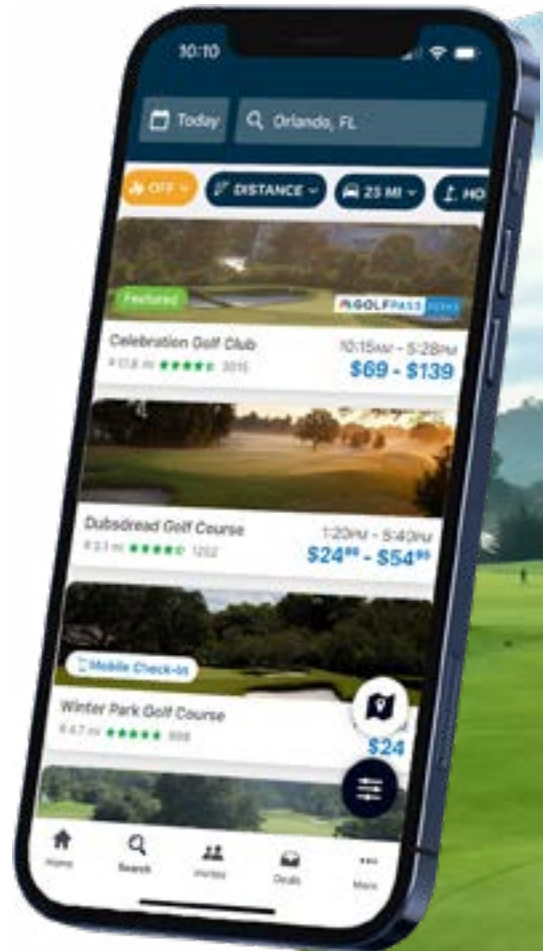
10:10

Today

Orlando, FL

OFF

DISTANCE

25 MI

HO

Featured

GOLFPASS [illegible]

Celebration Golf Club

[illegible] 17.8 mi 3015

10:15AM - 5:28PM

$69 - $139

Dubsdread Golf Course

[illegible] 3.1 mi 1252

1:20PM - 5:40PM

$24.99 - $54.99

Mobile Check-in

Winter Park Golf Course

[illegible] 4.7 mi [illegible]

$24

Home

Search

Invites

Deals

More